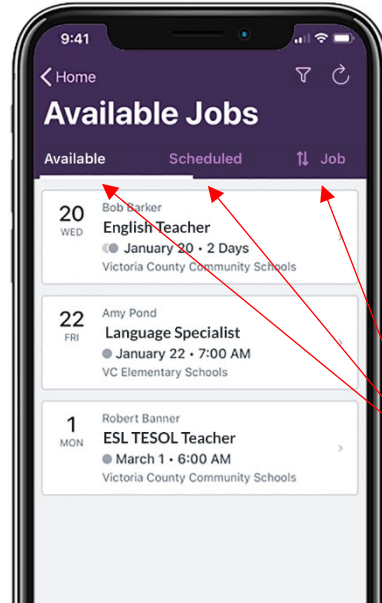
9:41

Home

Available Jobs

Available
Scheduled
Job

20
WED
Bob Barker
English Teacher
January 20 • 2 Days
Victoria County Community Schools

22
FRI
Amy Pond
Language Specialist
January 22 • 7:00 AM
VC Elementary Schools

1
MON
Robert Banner
ESL TESOL Teacher
March 1 • 6:00 AM
Victoria County Community Schools